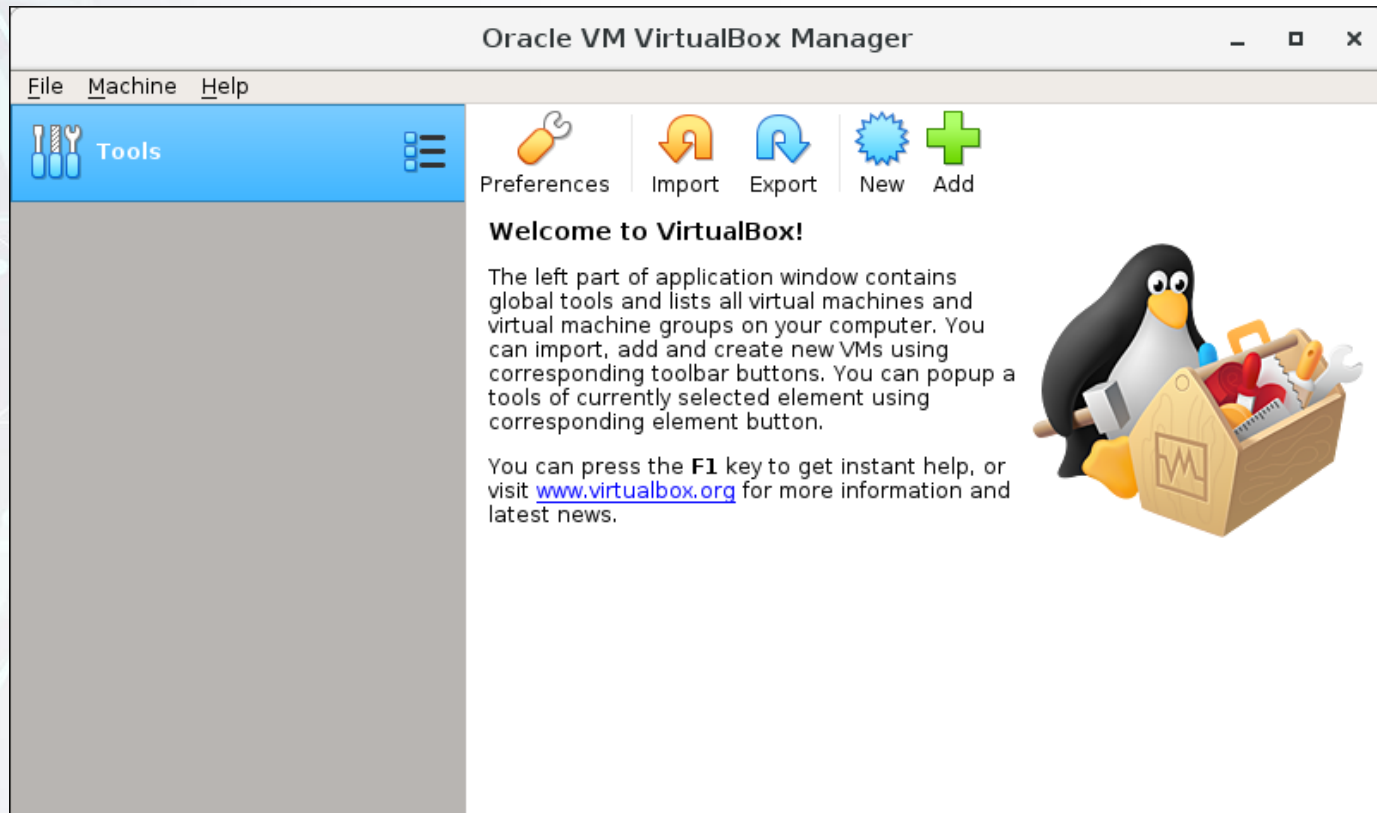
Oracle VM VirtualBox Manager

File Machine Help

Tools

Preferences Import Export New Add

Welcome to VirtualBox!

The left part of application window contains global tools and lists all virtual machines and virtual machine groups on your computer. You can import, add and create new VMs using corresponding toolbar buttons. You can popup a tools of currently selected element using corresponding element button.

You can press the **F1** key to get instant help, or visit www.virtualbox.org for more information and latest news.